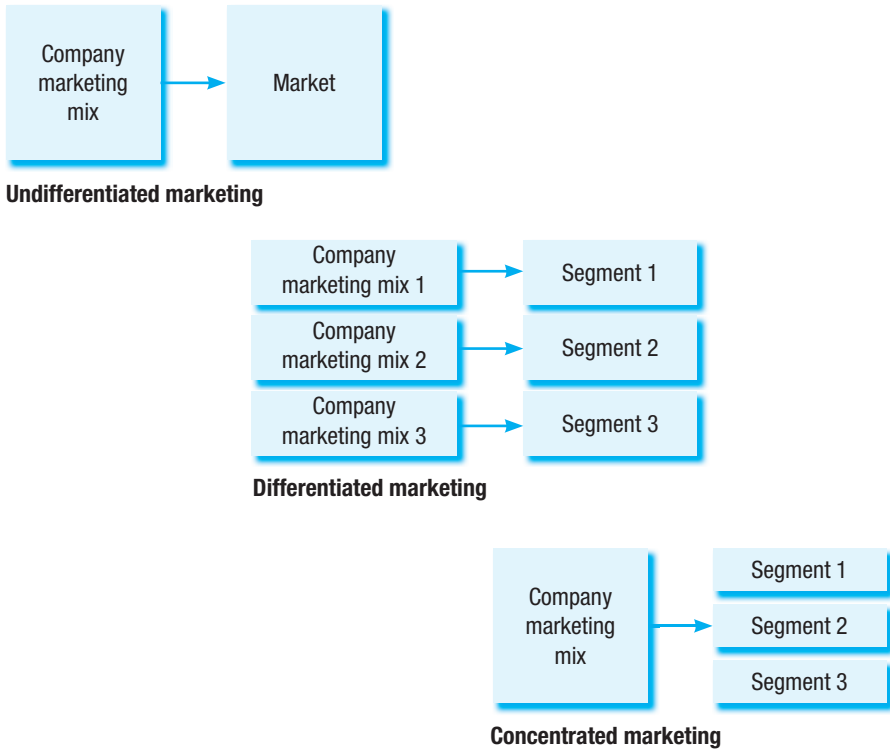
Company marketing mix

Market

Undifferentiated marketing

Company marketing mix 1

Segment 1

Company marketing mix 2

Segment 2

Company marketing mix 3

Segment 3

Differentiated marketing

Company marketing mix

Segment 1

Segment 2

Segment 3

Concentrated marketing